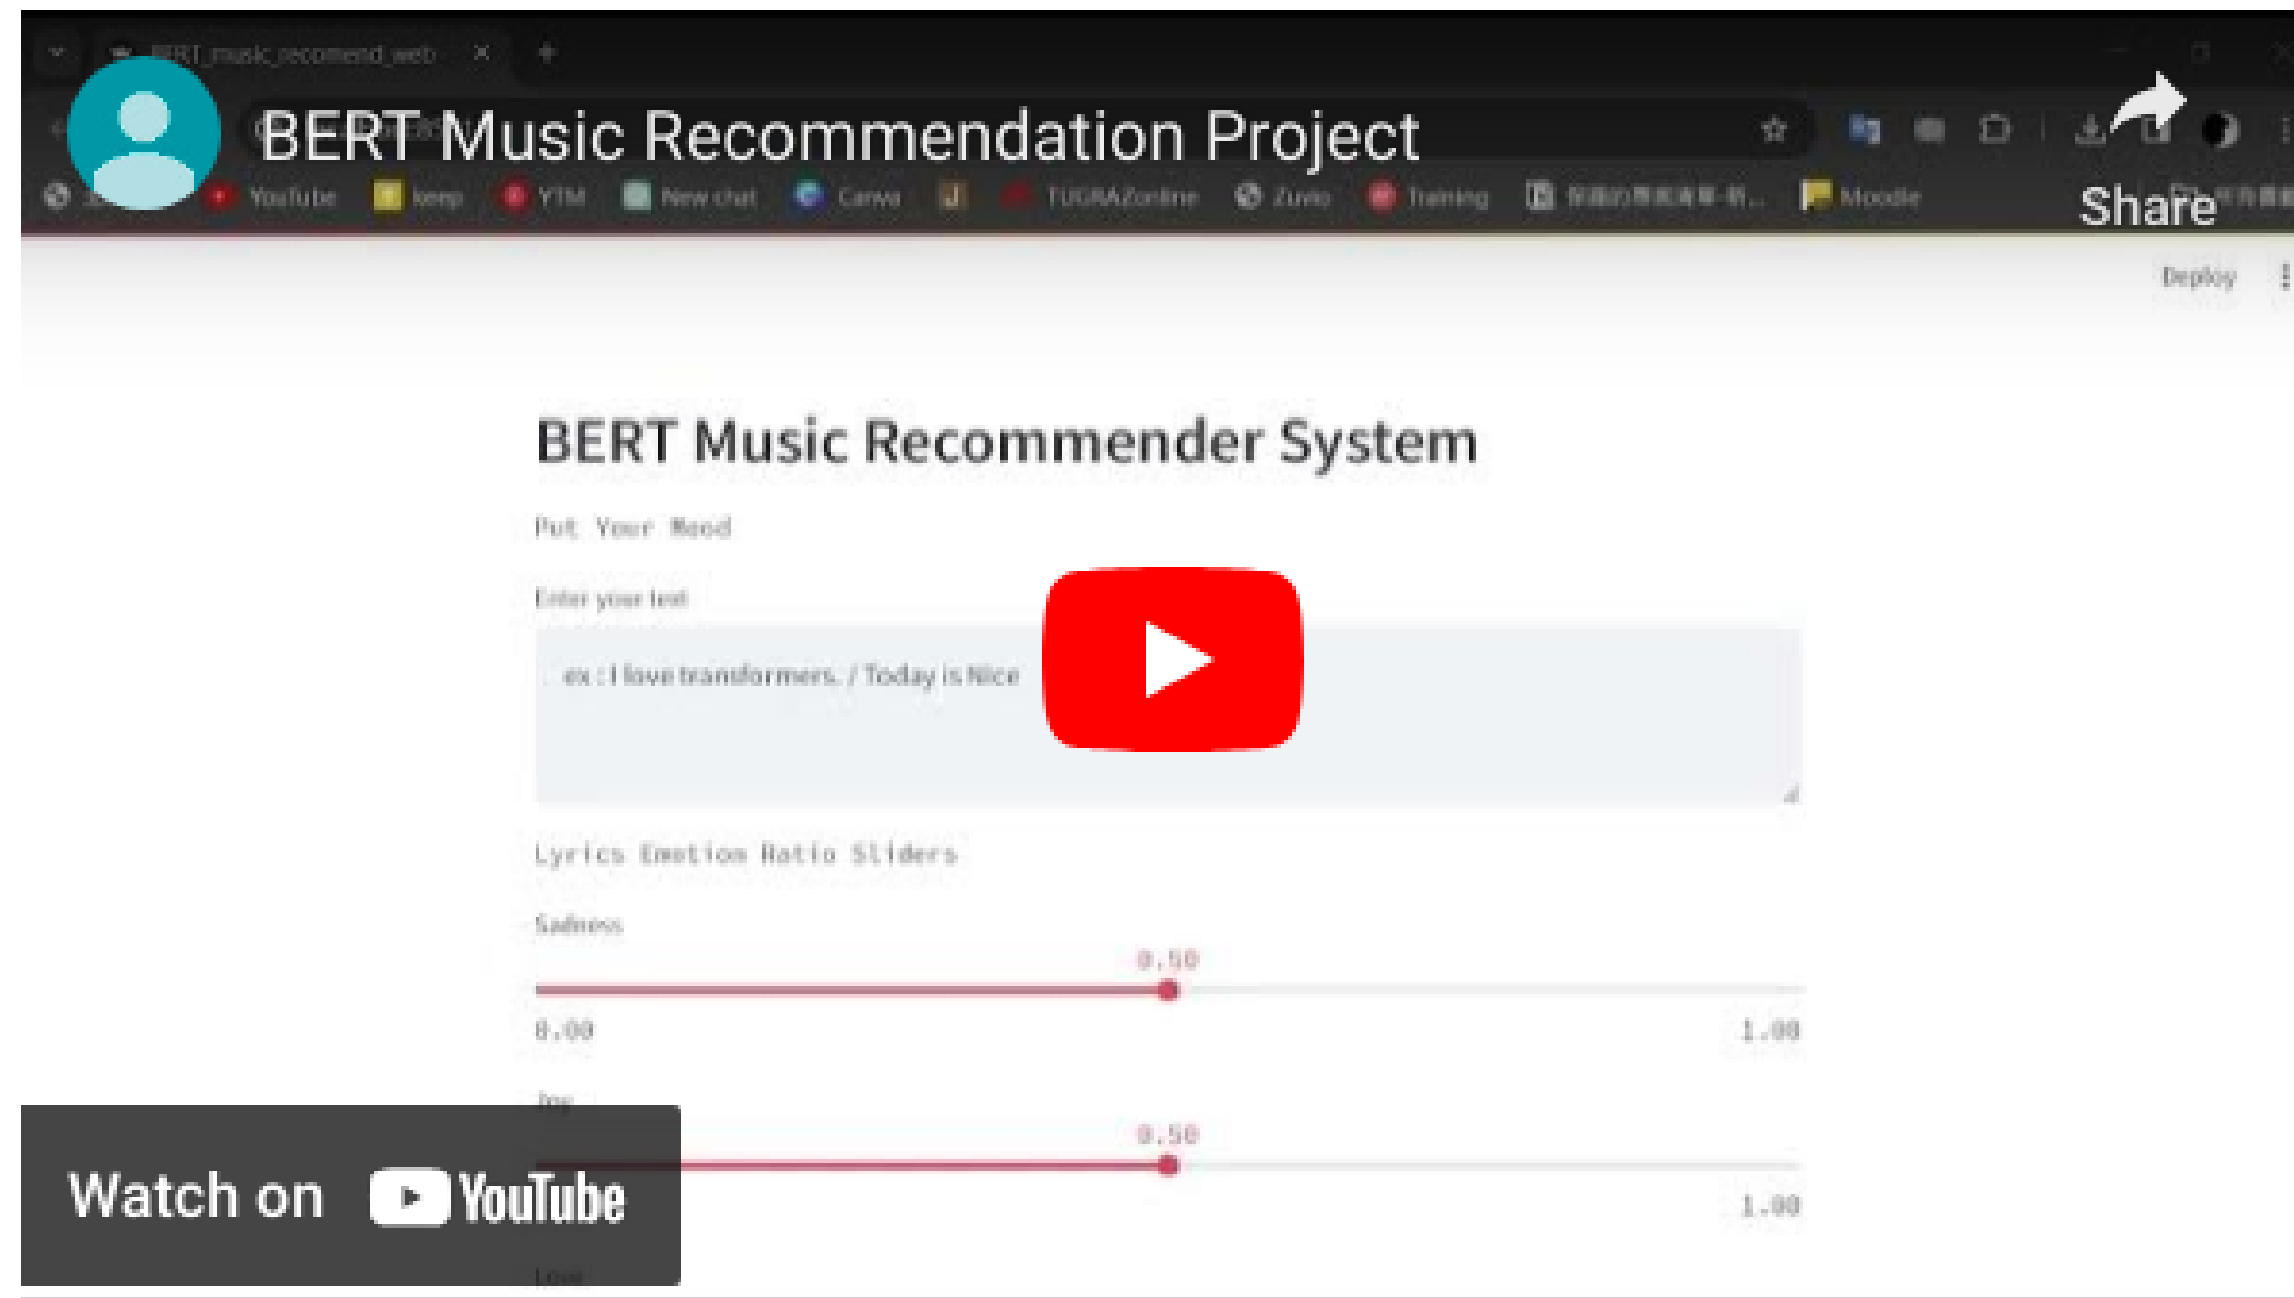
BERT_music_recomend_web

BERT Music Recommendation Project

Share

YouTube keep YTM New chat Canva TUGRAZonline Zuvio Training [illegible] Moodle

Deploy

BERT Music Recommender System

Put Your Mood

Enter your text

ex : I love transformers. / Today is Nice

Lyrics Emotion Ratio Sliders

Sadness

0.50

0.00

1.00

Joy

0.50

1.00

Love

Watch on YouTube